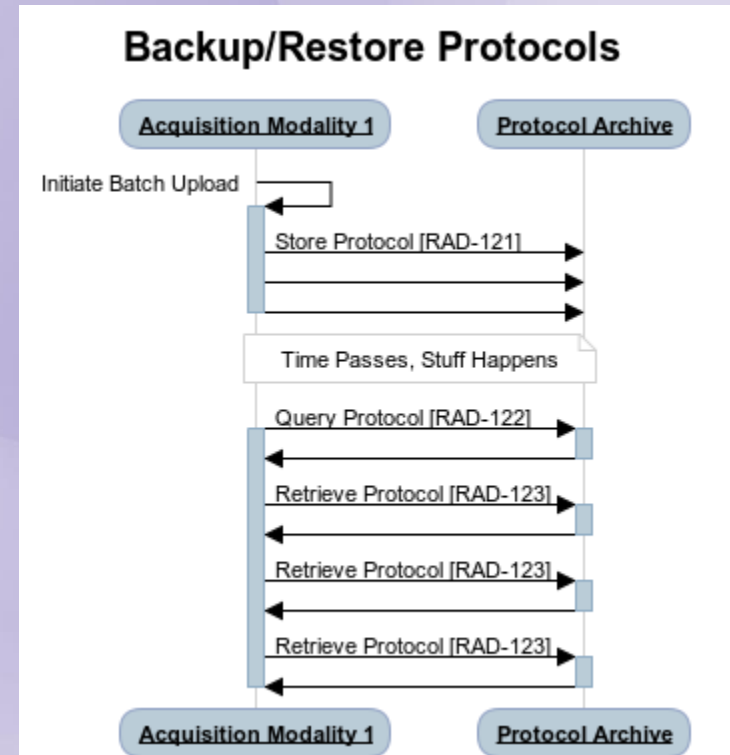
Backup/Restore Protocols

Acquisition Modality 1

Protocol Archive

Initiate Batch Upload

Store Protocol [RAD-121]

Time Passes, Stuff Happens

Query Protocol [RAD-122]

Retrieve Protocol [RAD-123]

Retrieve Protocol [RAD-123]

Retrieve Protocol [RAD-123]

Acquisition Modality 1

Protocol Archive